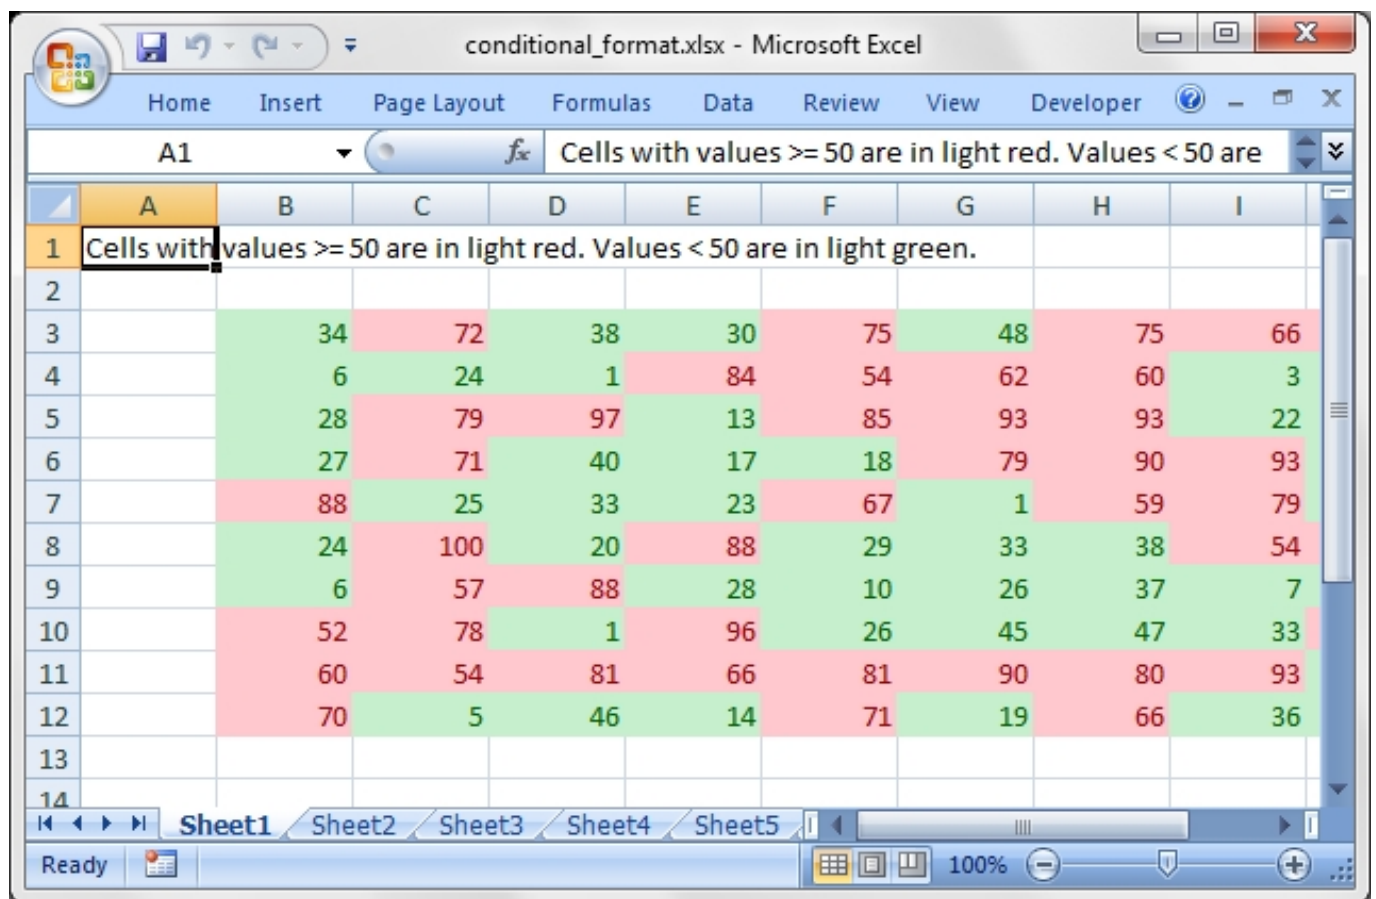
conditional_format.xlsx - Microsoft Excel

Home Insert Page Layout Formulas Data Review View Developer

A1 $f_x$ Cells with values >= 50 are in light red. Values < 50 are

| | A | B | C | D | E | F | G | H | I |
|---|---|---|---|---|---|---|---|---|---|
| 1 | Cells with values >= 50 are in light red. Values < 50 are in light green. | | | | | | | | |
| 2 | | | | | | | | | |
| 3 | | 34 | 72 | 38 | 30 | 75 | 48 | 75 | 66 |
| 4 | | 6 | 24 | 1 | 84 | 54 | 62 | 60 | 3 |
| 5 | | 28 | 79 | 97 | 13 | 85 | 93 | 93 | 22 |
| 6 | | 27 | 71 | 40 | 17 | 18 | 79 | 90 | 93 |
| 7 | | 88 | 25 | 33 | 23 | 67 | 1 | 59 | 79 |
| 8 | | 24 | 100 | 20 | 88 | 29 | 33 | 38 | 54 |
| 9 | | 6 | 57 | 88 | 28 | 10 | 26 | 37 | 7 |
| 10 | | 52 | 78 | 1 | 96 | 26 | 45 | 47 | 33 |
| 11 | | 60 | 54 | 81 | 66 | 81 | 90 | 80 | 93 |
| 12 | | 70 | 5 | 46 | 14 | 71 | 19 | 66 | 36 |
| 13 | | | | | | | | | |
| 14 | | | | | | | | | |

Sheet1 Sheet2 Sheet3 Sheet4 Sheet5

Ready 100%